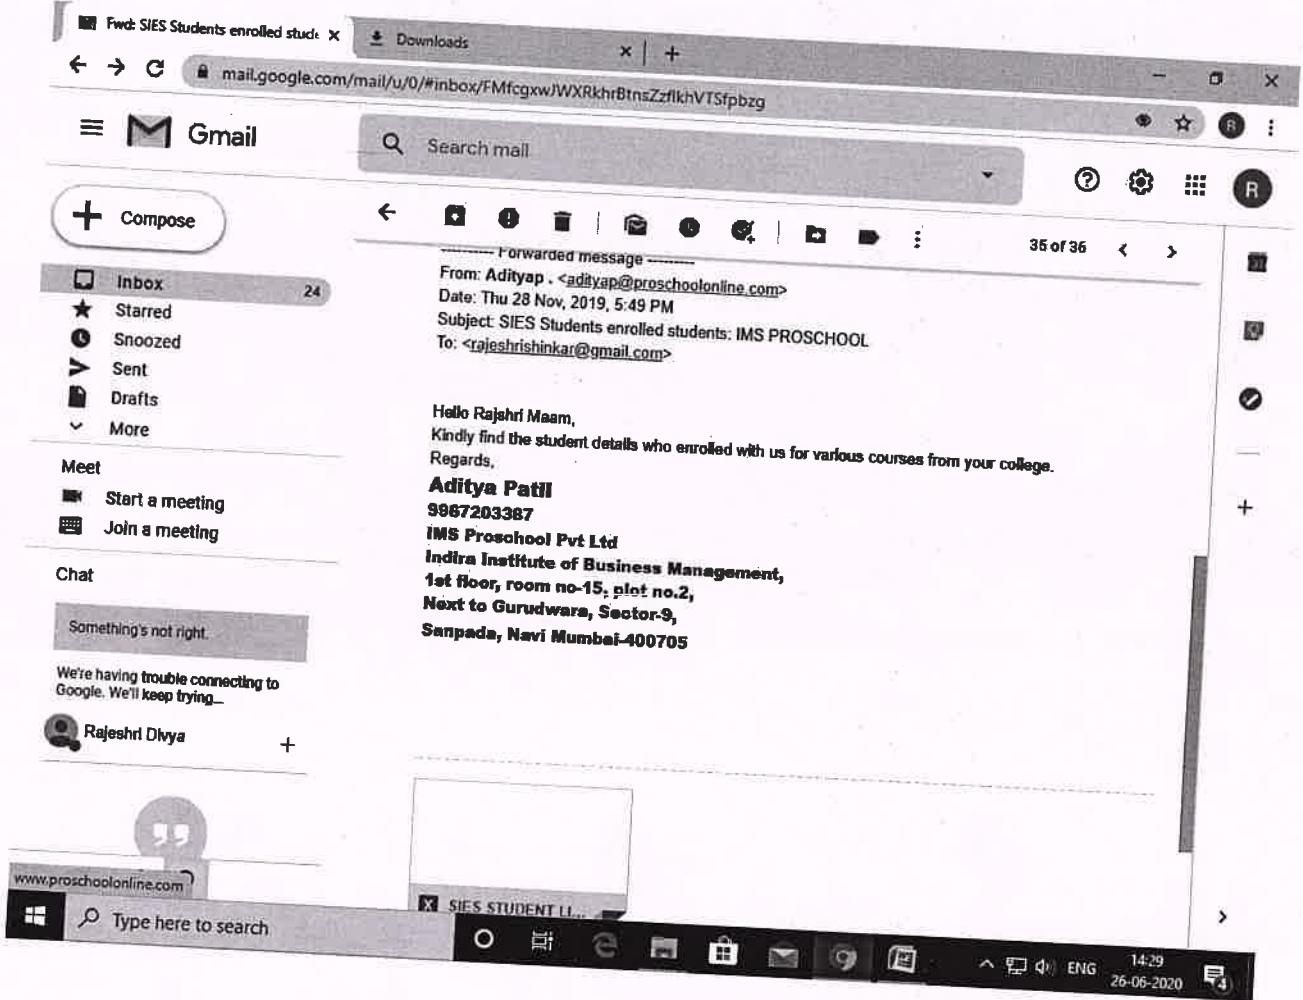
Fwd: SIES Students enrolled stud ×
Downloads ×
+
mail.google.com/mail/u/0/#inbox/FMfcgxwJWXRkhrBtnsZzflkhVTSfpbzg

Gmail
Search mail

Compose
Inbox 24
Starred
Snoozed
Sent
Drafts
More

Meet
Start a meeting
Join a meeting

Chat
Something's not right.
We're having trouble connecting to Google. We'll keep trying...
Rajeshri Divya +

35 of 36

---------- Forwarded message ---------
From: Adityap . <adityap@proschoolonline.com>
Date: Thu 28 Nov, 2019, 5:49 PM
Subject: SIES Students enrolled students: IMS PROSCHOOL
To: <rajeshrishinkar@gmail.com>

Hello Rajshri Maam,
Kindly find the student details who enrolled with us for various courses from your college.
Regards,
Aditya Patil
9967203387
IMS Proschool Pvt Ltd
Indira Institute of Business Management,
1st floor, room no-15, plot no.2,
Next to Gurudwara, Sector-9,
Sanpada, Navi Mumbai-400705

SIES STUDENT LI...

www.proschoolonline.com

Type here to search
ENG 14:29 26-06-2020